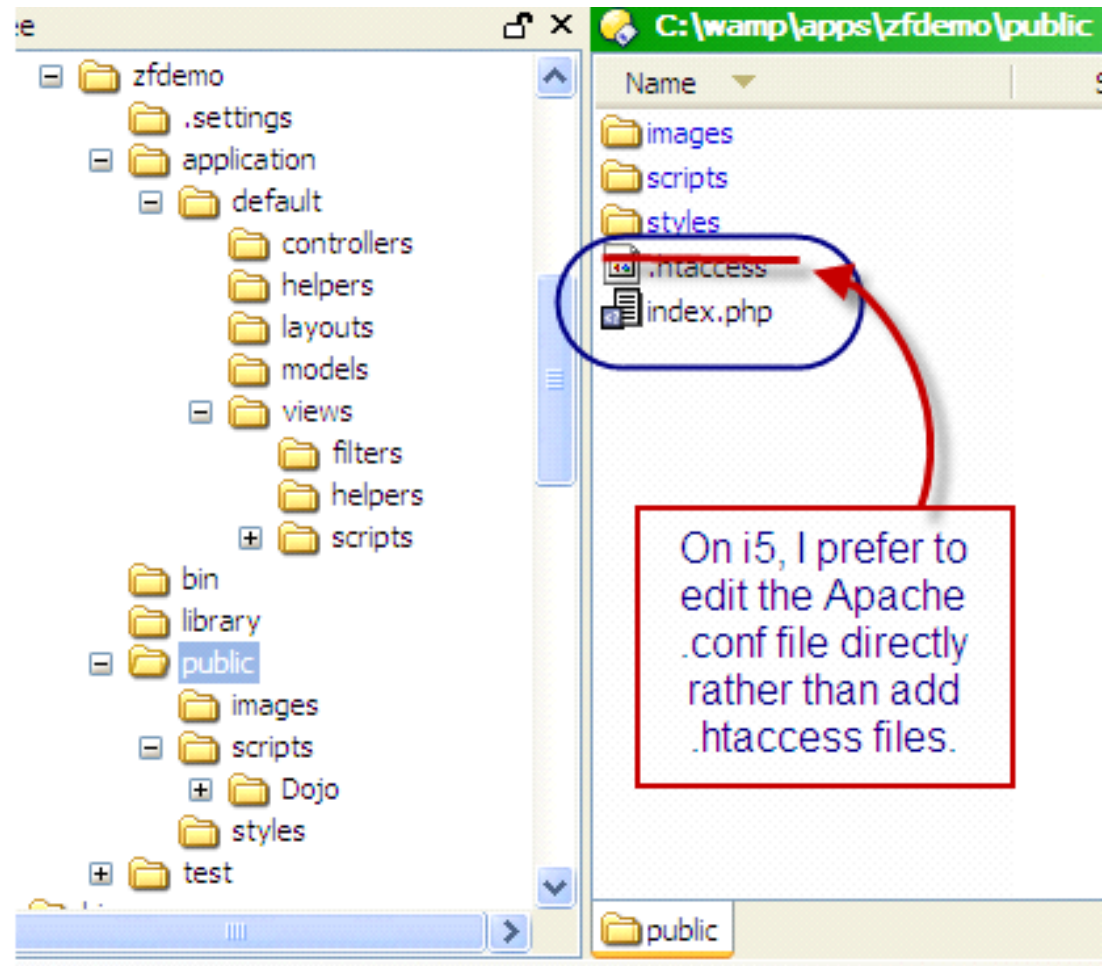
e

zfdemo
.settings
application
default
controllers
helpers
layouts
models
views
filters
helpers
scripts
bin
library
public
images
scripts
Dojo
styles
test

C:\wamp\apps\zfdemo\public

Name

images
scripts
styles
.htaccess
index.php

On i5, I prefer to edit the Apache .conf file directly rather than add .htaccess files.

public